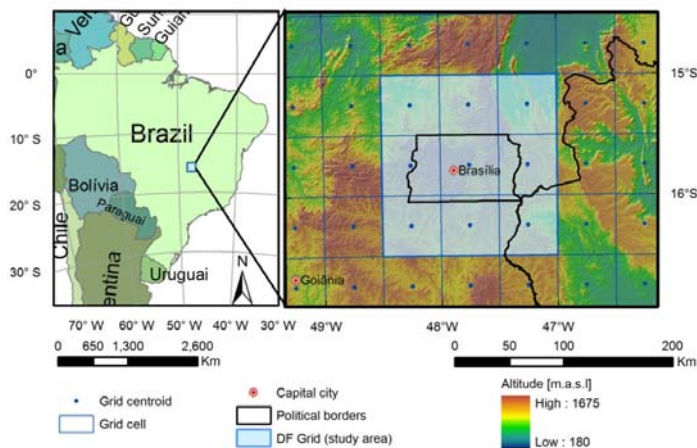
Ve
Gu
Surin
Guian
a
0°
10° S
20° S
30° S
Brazil
Bolívia
Paraguai
Chile
entina
Uruguai
N
70° W 60° W 50° W 40° W 30° W
0 650 1,300 2,600 Km
15°S
16°S
Brasília
Goiânia
49°W 48°W 47°W
0 50 100 200 Km
Grid centroid
Grid cell
Capital city
Political borders
DF Grid (study area)
Altitude [m.a.s.l]
High : 1675
Low : 180